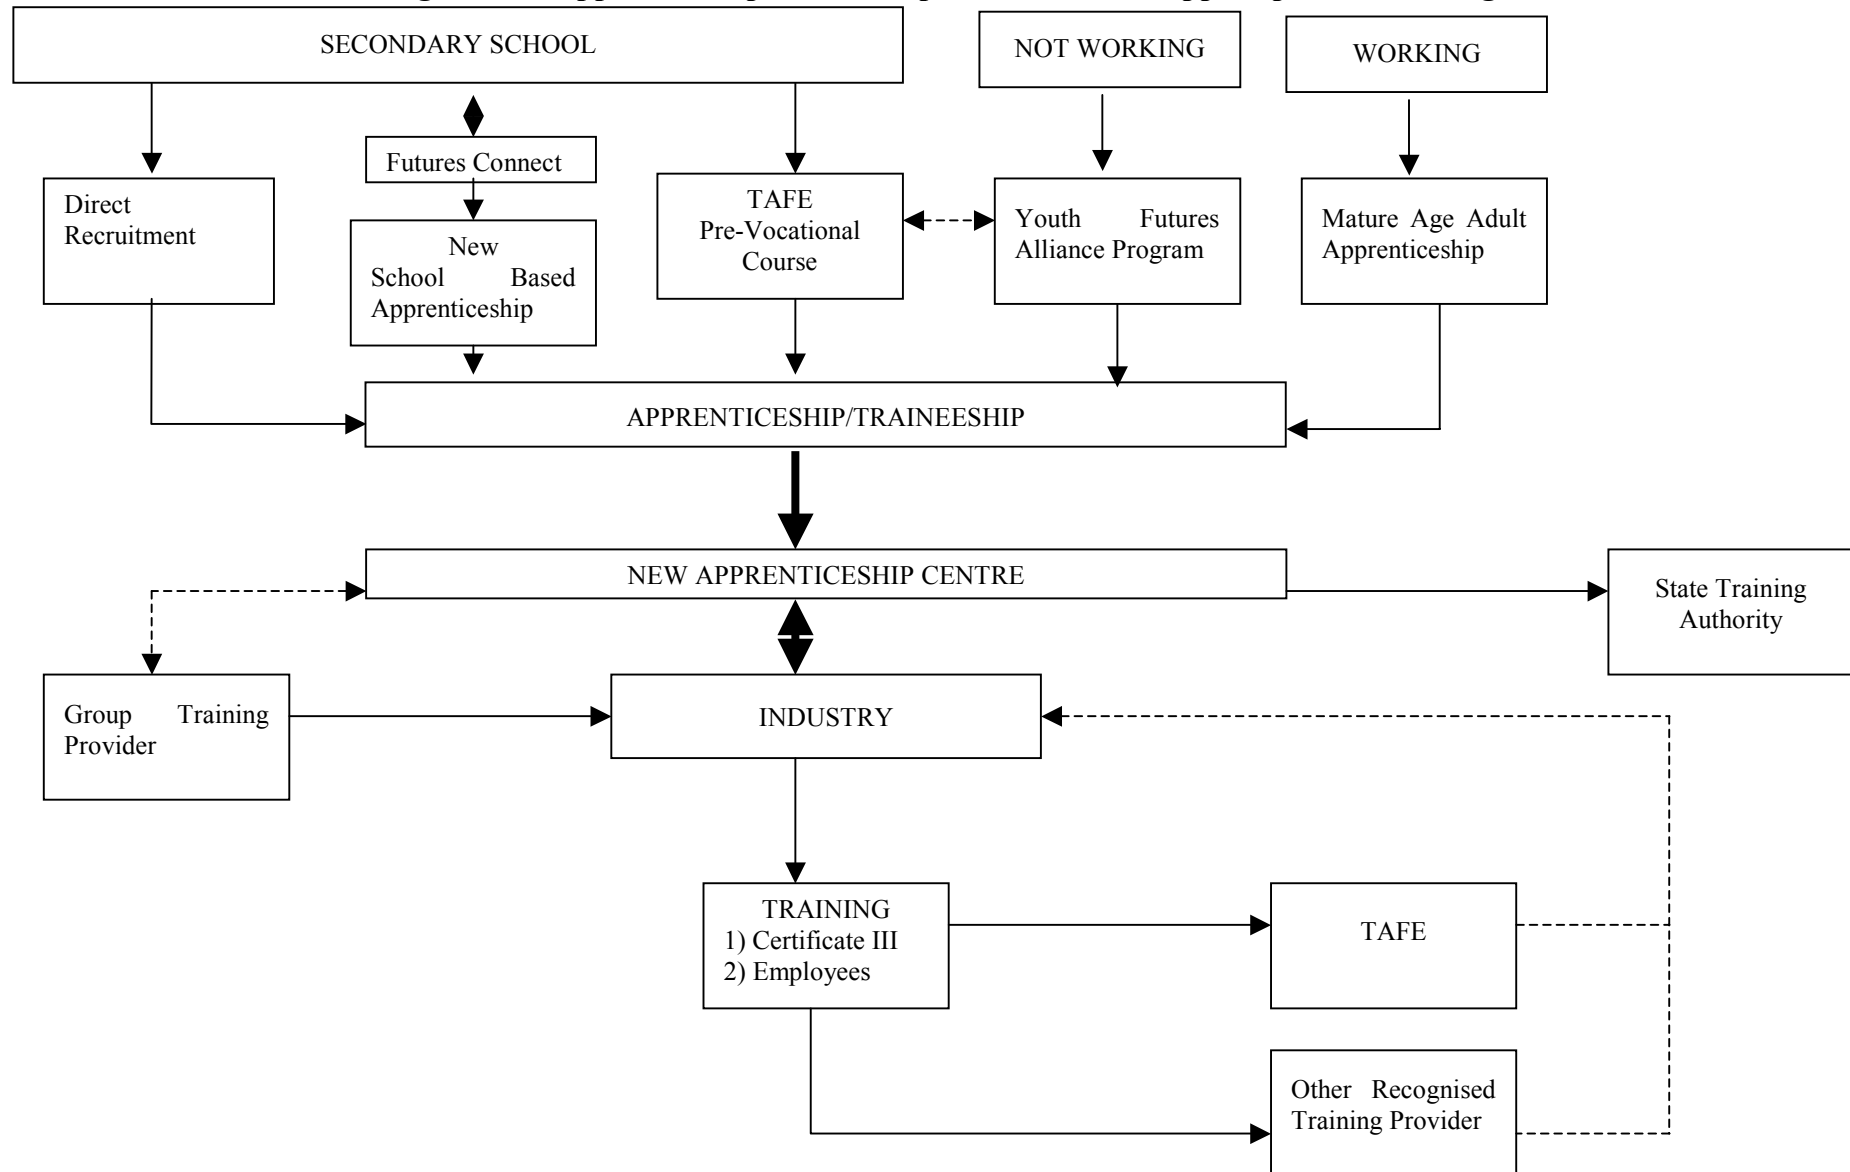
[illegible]

SECONDARY SCHOOL

NOT WORKING

WORKING

Futures Connect

Direct Recruitment

New School Based Apprenticeship

TAFE Pre-Vocational Course

Youth Futures Alliance Program

Mature Age Adult Apprenticeship

APPRENTICESHIP/TRAINEESHIP

NEW APPRENTICESHIP CENTRE

State Training Authority

Group Training Provider

INDUSTRY

TRAINING
1) Certificate III
2) Employees

TAFE

Other Recognised Training Provider